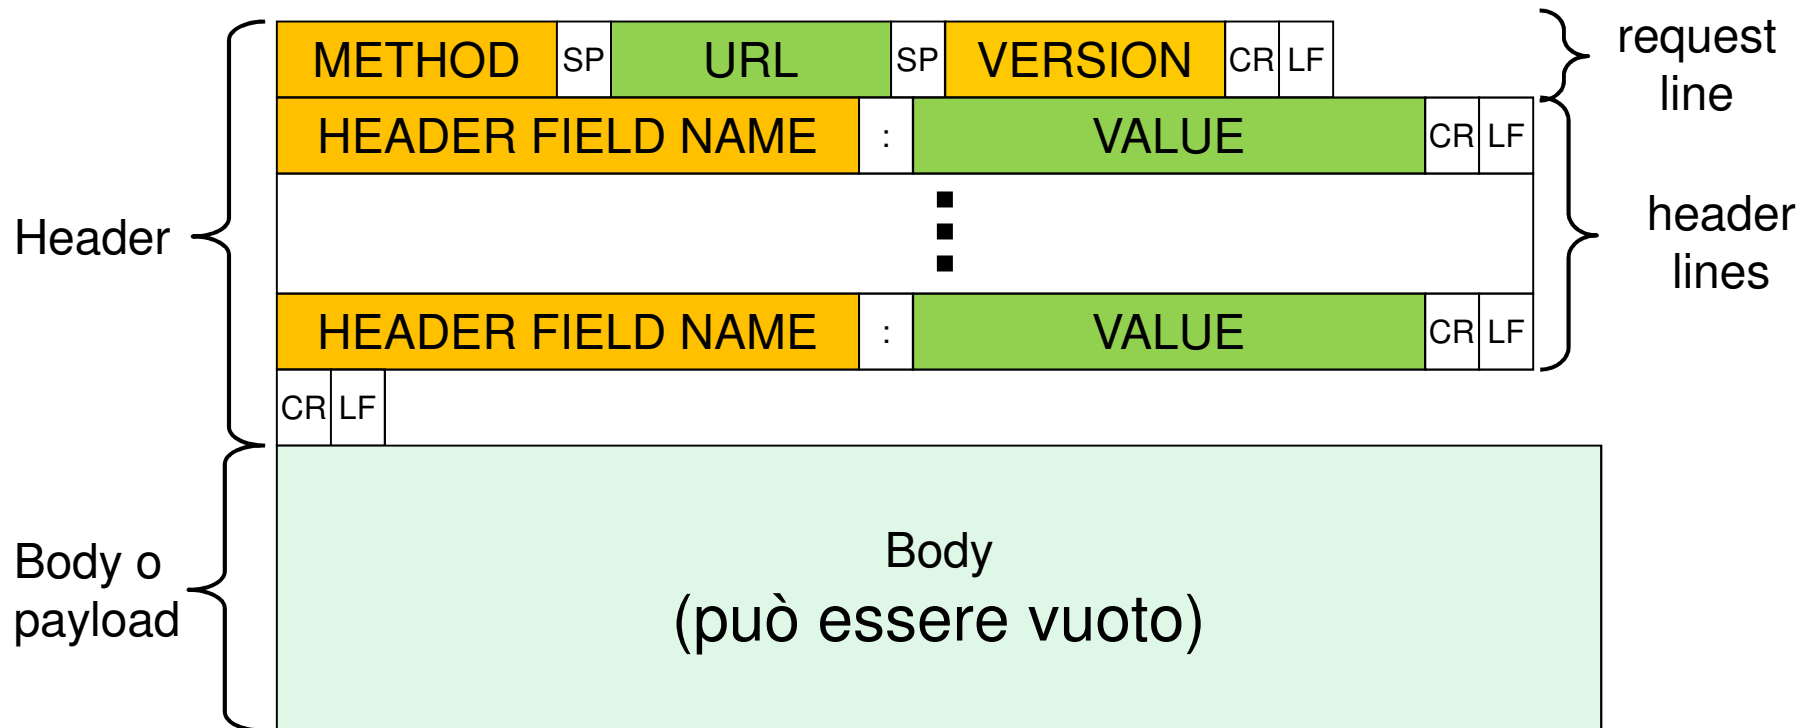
| METHOD | SP | URL | SP | VERSION | CR | LF |
|---|---|---|---|---|---|---|

request line

| HEADER FIELD NAME | : | VALUE | CR | LF |
|---|---|---|---|---|
| ⋮ | | | | |
| HEADER FIELD NAME | : | VALUE | CR | LF |

header lines

| CR | LF |
|---|---|

Header

Body
(può essere vuoto)

Body o payload